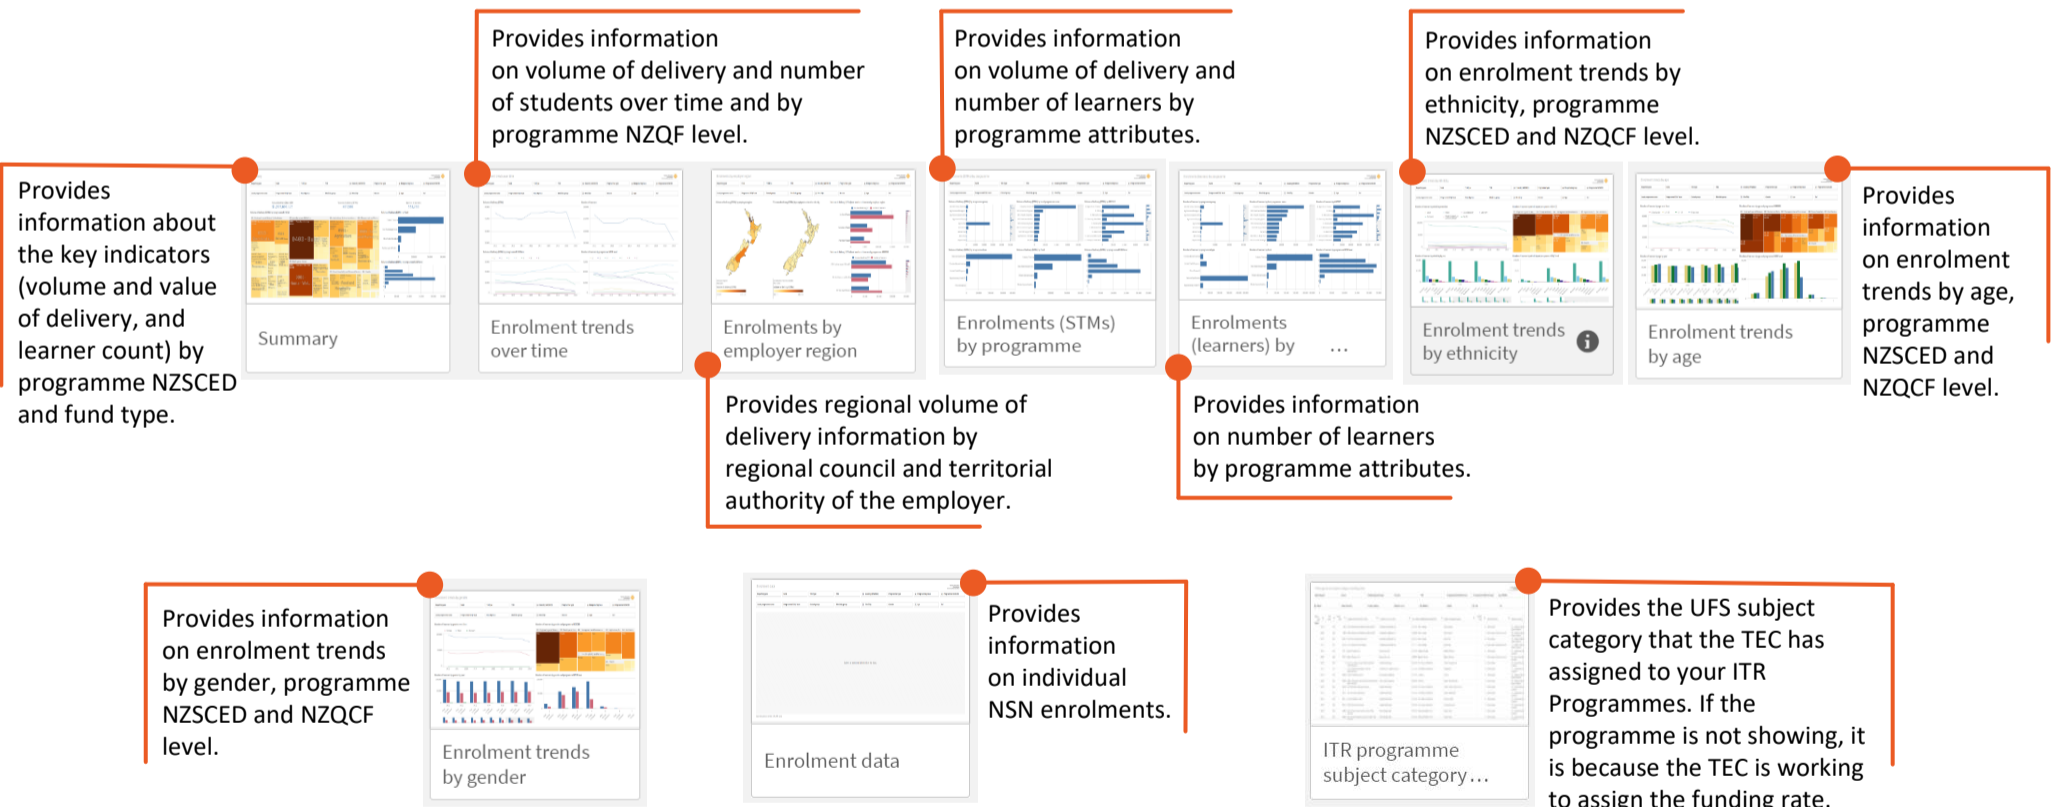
Provides information on volume of delivery and number of students over time and by programme NZQF level.

Provides information on volume of delivery and number of learners by programme attributes.

Provides information on enrolment trends by ethnicity, programme NZSCED and NZQCF level.

Provides information about the key indicators (volume and value of delivery, and learner count) by programme NZSCED and fund type.

Summary

Enrolment trends over time

Enrolments by employer region

Enrolments (STMs) by programme

Enrolments (learners) by ...

Enrolment trends by ethnicity

Enrolment trends by age

Provides information on enrolment trends by age, programme NZSCED and NZQCF level.

Provides regional volume of delivery information by regional council and territorial authority of the employer.

Provides information on number of learners by programme attributes.

Provides information on enrolment trends by gender, programme NZSCED and NZQCF level.

Enrolment trends by gender

Enrolment data

Provides information on individual NSN enrolments.

ITR programme subject category...

Provides the UFS subject category that the TEC has assigned to your ITR Programmes. If the programme is not showing, it is because the TEC is working to assign the funding rate.